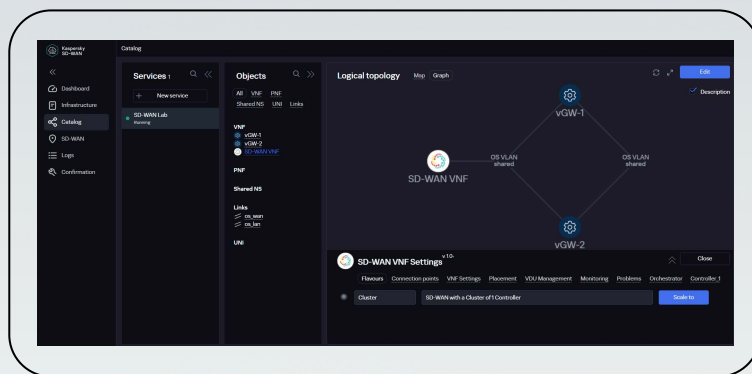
Kaspersky SD-WAN

Catalog

Dashboard
Infrastructure
Catalog
SD-WAN
Logs
Confirmation

Services 1

+ New service

SD-WAN Lab
Running

Objects

All VNF PNF
Shared NS UNI Links

VNF
vGW-1
vGW-2
SD-WAN VNF

PNF

Shared NS

Links
os_wan
os_lan

UNI

Logical topology Map Graph

Edit

Description

vGW-1

OS VLAN shared

OS VLAN shared

SD-WAN VNF

vGW-2

SD-WAN VNF Settings v 1.0-

Close

Flavours Connection points VNF Settings Placement VDU Management Monitoring Problems Orchestrator Controller_1

Cluster

SD-WAN with a Cluster of 1 Controller

Scale to